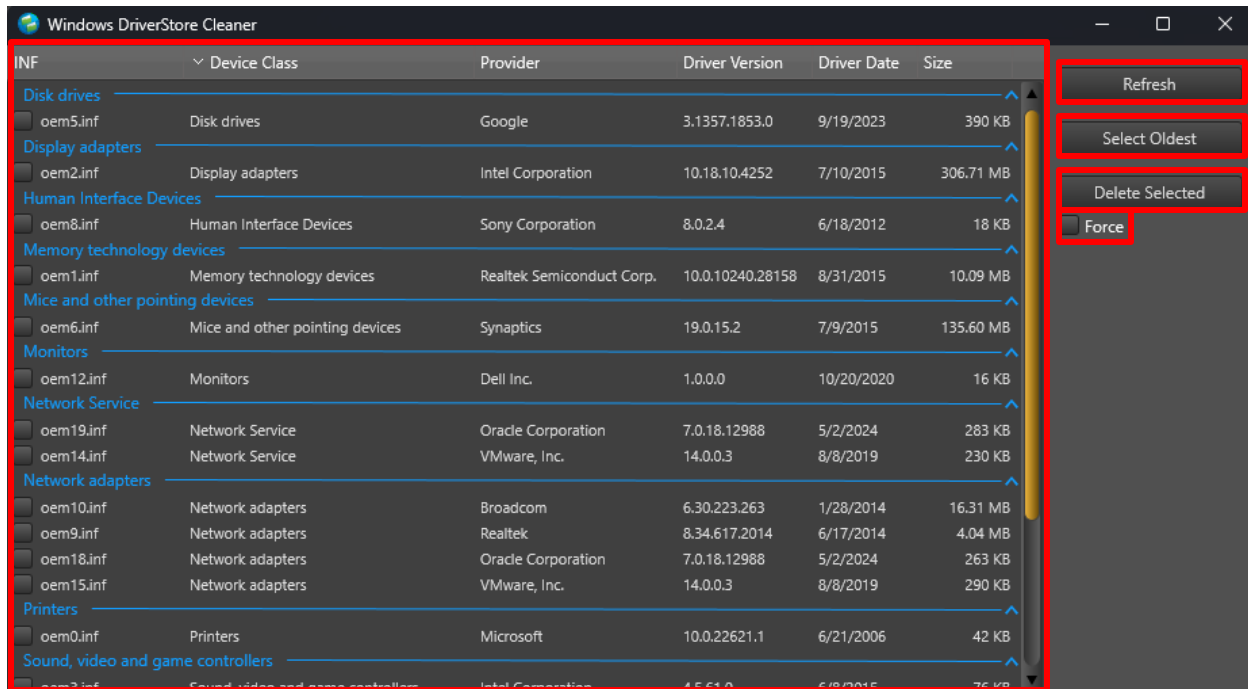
Windows DriverStore Cleaner

| INF | Device Class | Provider | Driver Version | Driver Date | Size |
|---|---|---|---|---|---|
| Disk drives | | | | | |
| oem5.inf | Disk drives | Google | 3.1357.1853.0 | 9/19/2023 | 390 KB |
| Display adapters | | | | | |
| oem2.inf | Display adapters | Intel Corporation | 10.18.10.4252 | 7/10/2015 | 306.71 MB |
| Human Interface Devices | | | | | |
| oem8.inf | Human Interface Devices | Sony Corporation | 8.0.2.4 | 6/18/2012 | 18 KB |
| Memory technology devices | | | | | |
| oem1.inf | Memory technology devices | Realtek Semiconduct Corp. | 10.0.10240.28158 | 8/31/2015 | 10.09 MB |
| Mice and other pointing devices | | | | | |
| oem6.inf | Mice and other pointing devices | Synaptics | 19.0.15.2 | 7/9/2015 | 135.60 MB |
| Monitors | | | | | |
| oem12.inf | Monitors | Dell Inc. | 1.0.0.0 | 10/20/2020 | 16 KB |
| Network Service | | | | | |
| oem19.inf | Network Service | Oracle Corporation | 7.0.18.12988 | 5/2/2024 | 283 KB |
| oem14.inf | Network Service | VMware, Inc. | 14.0.0.3 | 8/8/2019 | 230 KB |
| Network adapters | | | | | |
| oem10.inf | Network adapters | Broadcom | 6.30.223.263 | 1/28/2014 | 16.31 MB |
| oem9.inf | Network adapters | Realtek | 8.34.617.2014 | 6/17/2014 | 4.04 MB |
| oem18.inf | Network adapters | Oracle Corporation | 7.0.18.12988 | 5/2/2024 | 263 KB |
| oem15.inf | Network adapters | VMware, Inc. | 14.0.0.3 | 8/8/2019 | 290 KB |
| Printers | | | | | |
| oem0.inf | Printers | Microsoft | 10.0.22621.1 | 6/21/2006 | 42 KB |
| Sound, video and game controllers | | | | | |
| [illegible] | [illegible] | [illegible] | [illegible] | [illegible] | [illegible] |

Refresh
Select Oldest
Delete Selected
Force